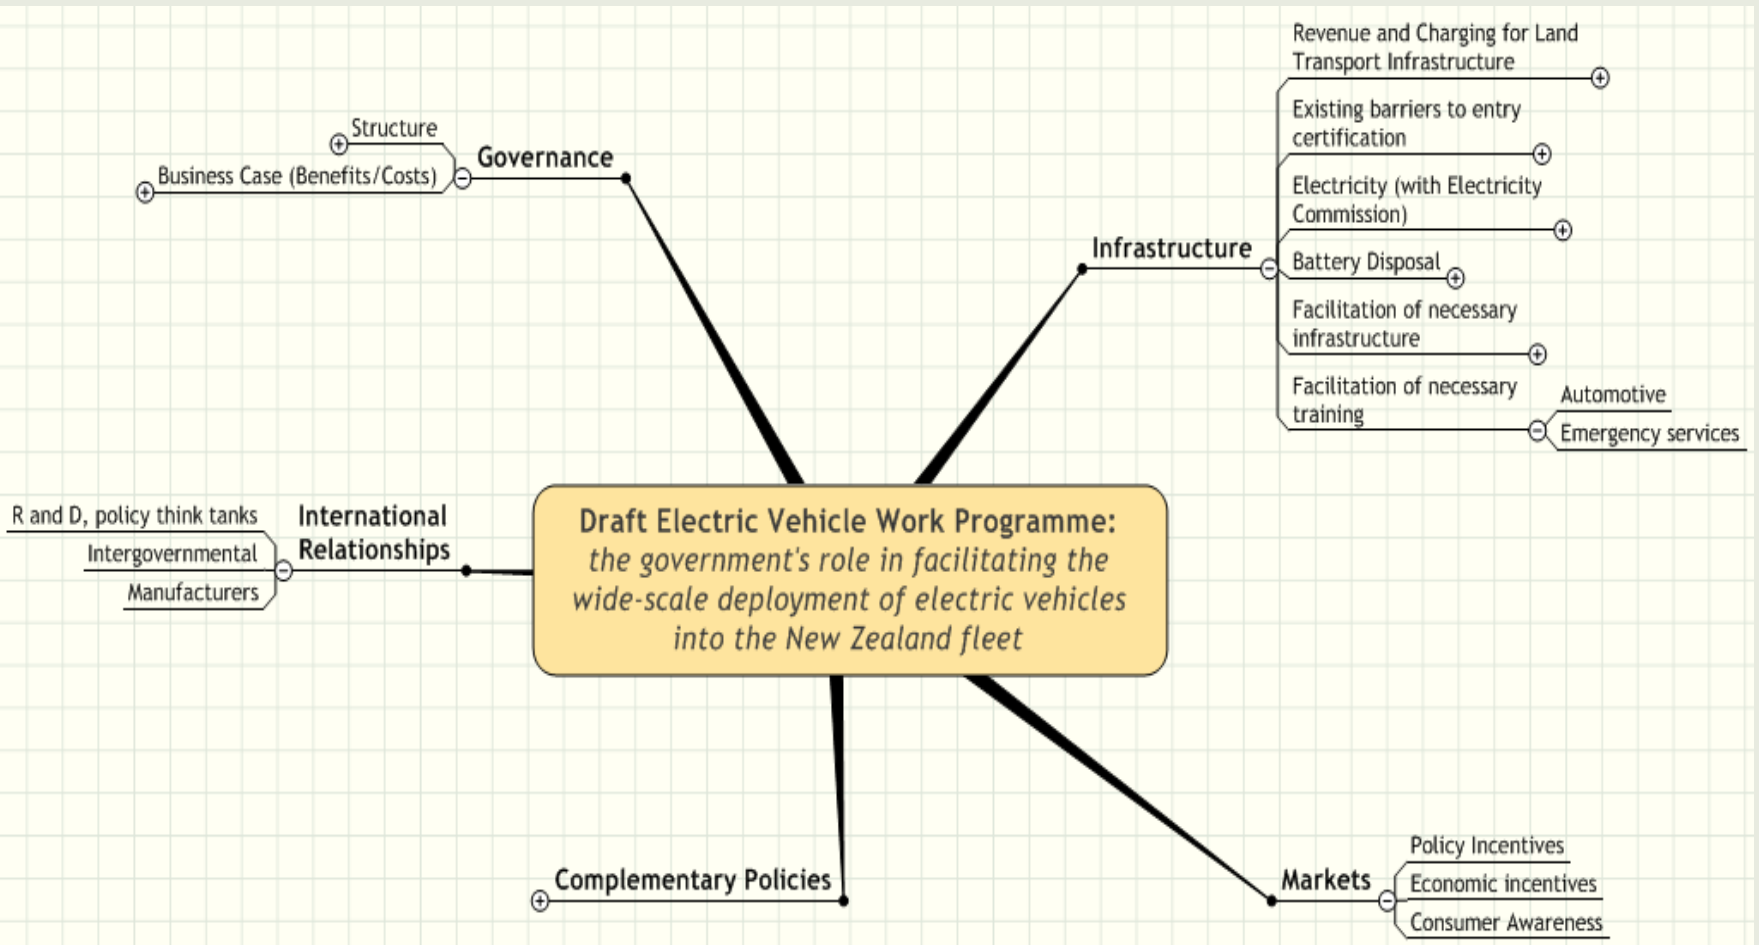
Draft Electric Vehicle Work Programme: the government's role in facilitating the wide-scale deployment of electric vehicles into the New Zealand fleet

Governance
Structure
Business Case (Benefits/Costs)

Infrastructure
Revenue and Charging for Land Transport Infrastructure
Existing barriers to entry certification
Electricity (with Electricity Commission)
Battery Disposal
Facilitation of necessary infrastructure
Facilitation of necessary training
Automotive
Emergency services

International Relationships
R and D, policy think tanks
Intergovernmental
Manufacturers

Complementary Policies

Markets
Policy Incentives
Economic incentives
Consumer Awareness